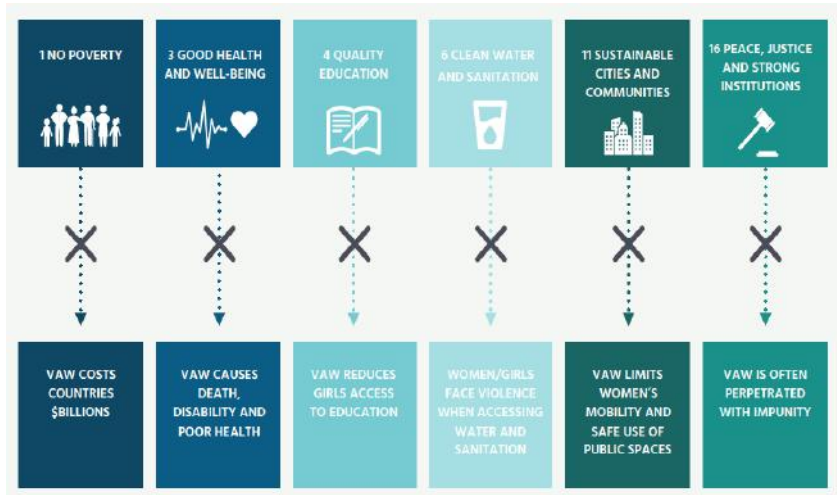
1 NO POVERTY

3 GOOD HEALTH AND WELL-BEING

4 QUALITY EDUCATION

6 CLEAN WATER AND SANITATION

11 SUSTAINABLE CITIES AND COMMUNITIES

16 PEACE, JUSTICE AND STRONG INSTITUTIONS

VAW COSTS COUNTRIES $BILLIONS

VAW CAUSES DEATH, DISABILITY AND POOR HEALTH

VAW REDUCES GIRLS ACCESS TO EDUCATION

WOMEN/GIRLS FACE VIOLENCE WHEN ACCESSING WATER AND SANITATION

VAW LIMITS WOMEN'S MOBILITY AND SAFE USE OF PUBLIC SPACES

VAW IS OFTEN PERPETRATED WITH IMPUNITY